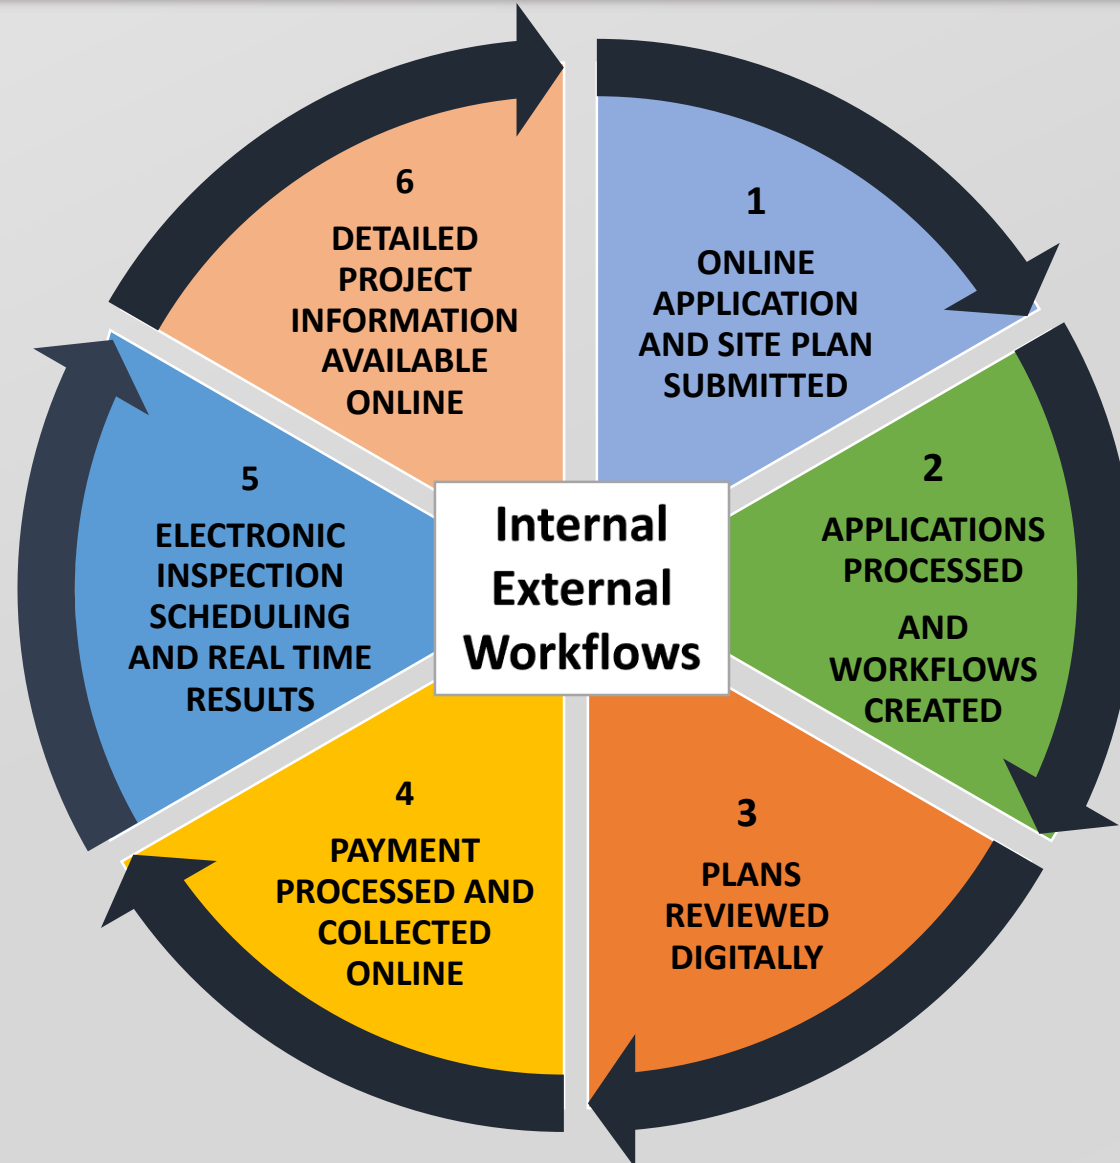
Internal External Workflows

1
ONLINE APPLICATION AND SITE PLAN SUBMITTED

2
APPLICATIONS PROCESSED
AND WORKFLOWS CREATED

3
PLANS REVIEWED DIGITALLY

4
PAYMENT PROCESSED AND COLLECTED ONLINE

5
ELECTRONIC INSPECTION SCHEDULING AND REAL TIME RESULTS

6
DETAILED PROJECT INFORMATION AVAILABLE ONLINE